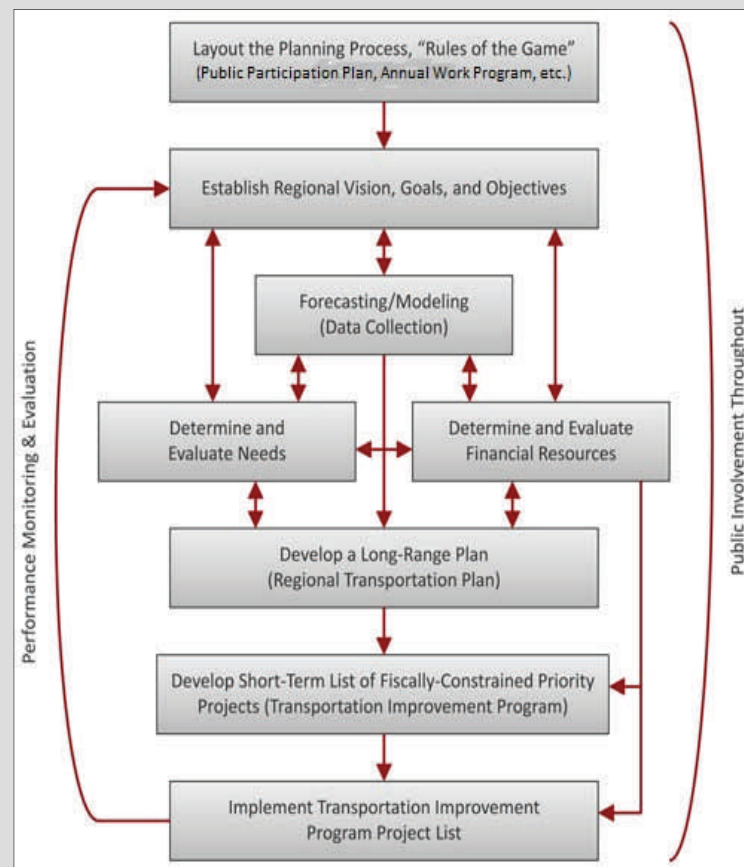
Layout the Planning Process, "Rules of the Game"
(Public Participation Plan, Annual Work Program, etc.)

Establish Regional Vision, Goals, and Objectives

Forecasting/Modeling
(Data Collection)

Determine and Evaluate Needs

Determine and Evaluate Financial Resources

Develop a Long-Range Plan
(Regional Transportation Plan)

Develop Short-Term List of Fiscally-Constrained Priority Projects (Transportation Improvement Program)

Implement Transportation Improvement Program Project List

Performance Monitoring & Evaluation

Public Involvement Throughout